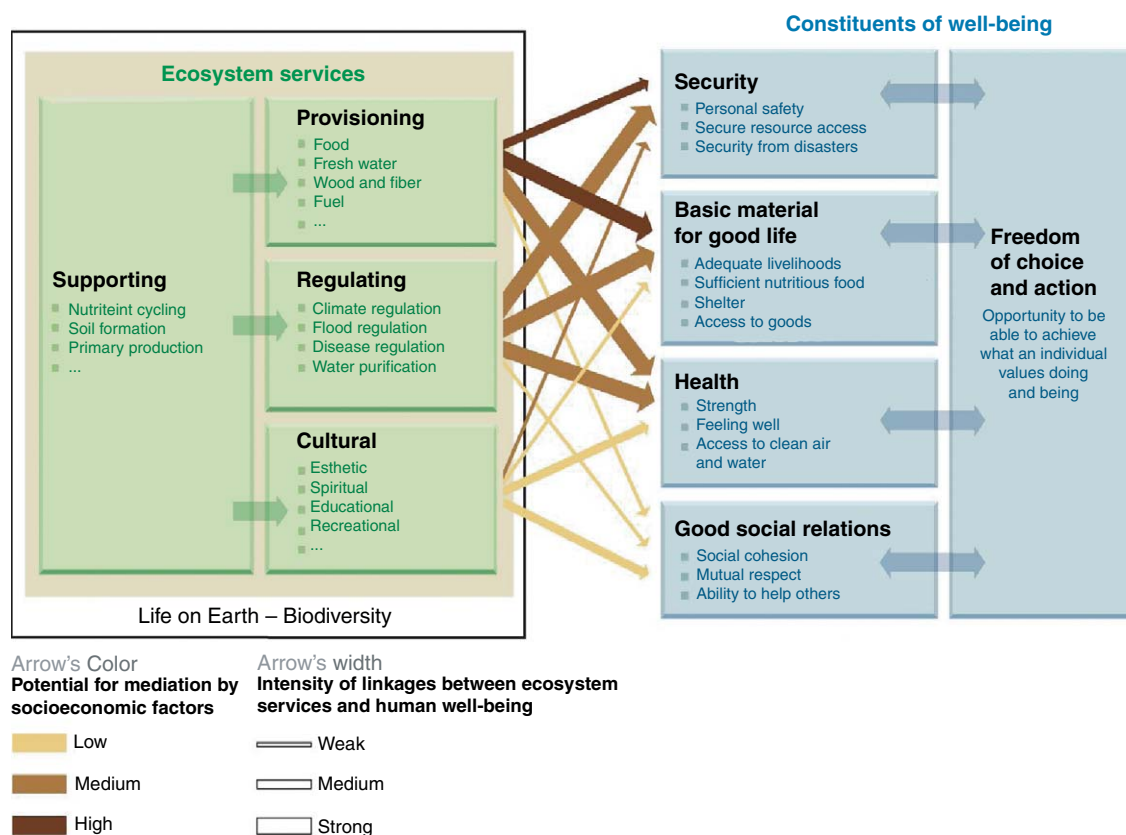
Constituents of well-being

Ecosystem services

Provisioning
- Food
- Fresh water
- Wood and fiber
- Fuel
- ...

Supporting
- Nutriteint cycling
- Soil formation
- Primary production
- ...

Regulating
- Climate regulation
- Flood regulation
- Disease regulation
- Water purification

Cultural
- Esthetic
- Spiritual
- Educational
- Recreational
- ...

Life on Earth – Biodiversity

Security
- Personal safety
- Secure resource access
- Security from disasters

Basic material for good life
- Adequate livelihoods
- Sufficient nutritious food
- Shelter
- Access to goods

Health
- Strength
- Feeling well
- Access to clean air and water

Good social relations
- Social cohesion
- Mutual respect
- Ability to help others

Freedom of choice and action
Opportunity to be able to achieve what an individual values doing and being

Arrow's Color
Potential for mediation by socioeconomic factors
Low
Medium
High

Arrow's width
Intensity of linkages between ecosystem services and human well-being
Weak
Medium
Strong